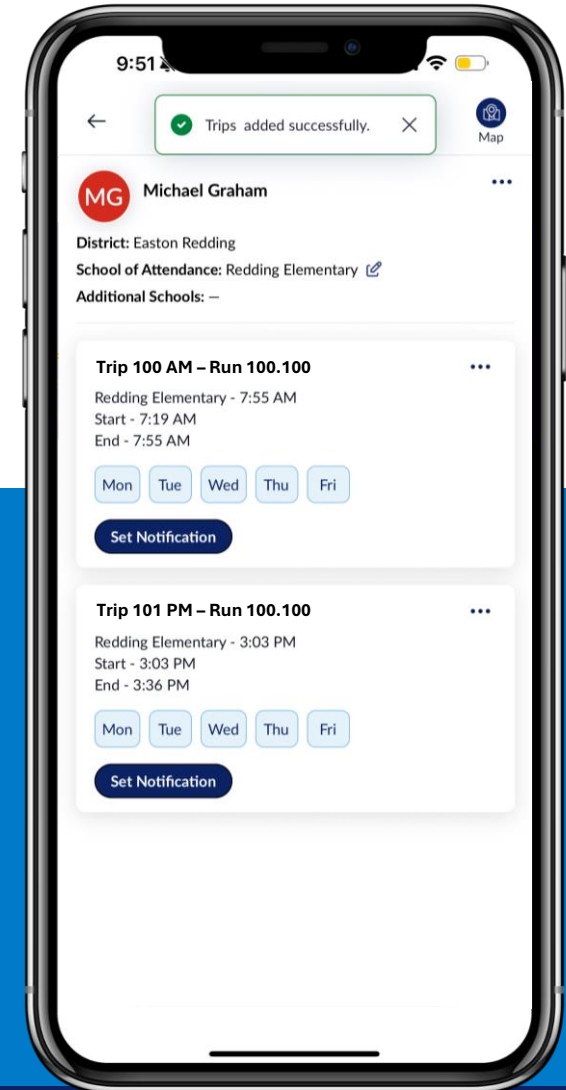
9:51

Trips added successfully.

Map

MG

Michael Graham

District: Easton Redding

School of Attendance: Redding Elementary

Additional Schools: –

Trip 100 AM – Run 100.100

Redding Elementary - 7:55 AM
Start - 7:19 AM
End - 7:55 AM

Mon Tue Wed Thu Fri

Set Notification

Trip 101 PM – Run 100.100

Redding Elementary - 3:03 PM
Start - 3:03 PM
End - 3:36 PM

Mon Tue Wed Thu Fri

Set Notification